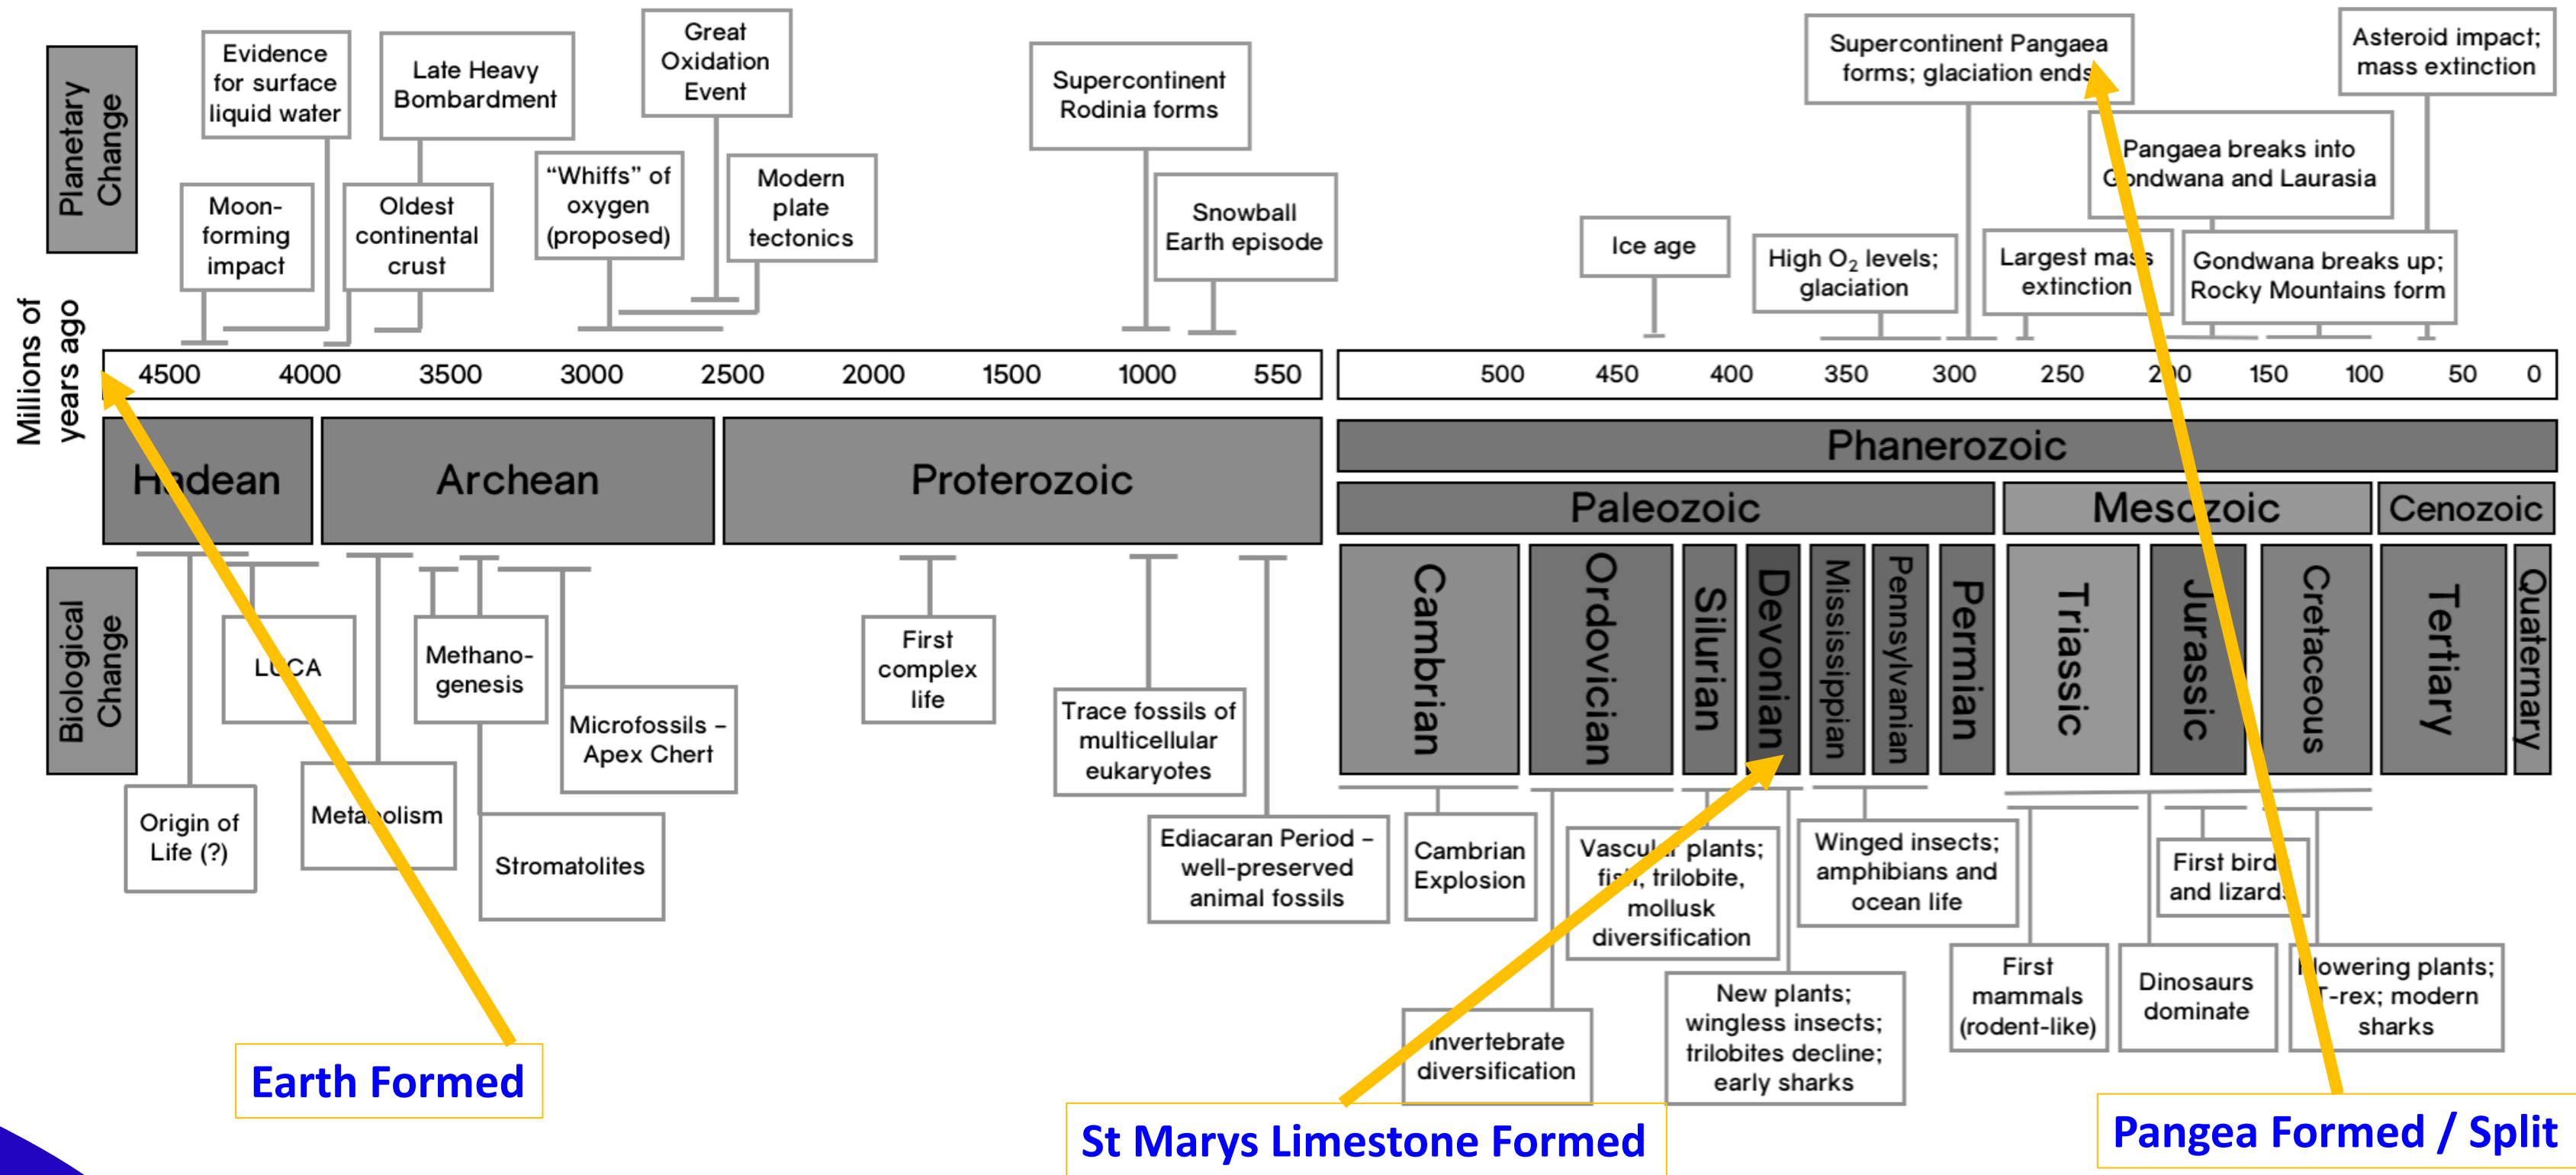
Planetary Change

Evidence for surface liquid water

Late Heavy Bombardment

Great Oxidation Event

Supercontinent Rodinia forms

Supercontinent Pangaea forms; glaciation ends

Asteroid impact; mass extinction

Moon-forming impact

Oldest continental crust

"Whiffs" of oxygen (proposed)

Modern plate tectonics

Snowball Earth episode

Ice age

High $O_2$ levels; glaciation

Largest mass extinction

Pangaea breaks into Gondwana and Laurasia

Gondwana breaks up; Rocky Mountains form

Millions of years ago

| 4500 | 4000 | 3500 | 3000 | 2500 | 2000 | 1500 | 1000 | 550 |
|---|---|---|---|---|---|---|---|---|

| 500 | 450 | 400 | 350 | 300 | 250 | 200 | 150 | 100 | 50 | 0 |
|---|---|---|---|---|---|---|---|---|---|---|

Hadean

Archean

Proterozoic

Phanerozoic

Paleozoic

Mesozoic

Cenozoic

Cambrian

Ordovician

Silurian

Devonian

Mississippian

Pennsylvanian

Permian

Triassic

Jurassic

Cretaceous

Tertiary

Quaternary

Biological Change

LUCA

Methanogenesis

Microfossils – Apex Chert

First complex life

Trace fossils of multicellular eukaryotes

Origin of Life (?)

Metabolism

Stromatolites

Ediacaran Period – well-preserved animal fossils

Cambrian Explosion

Vascular plants; fish, trilobite, mollusk diversification

Winged insects; amphibians and ocean life

First birds and lizards

Invertebrate diversification

New plants; wingless insects; trilobites decline; early sharks

First mammals (rodent-like)

Dinosaurs dominate

Flowering plants; T-rex; modern sharks

Earth Formed

St Marys Limestone Formed

Pangea Formed / Split